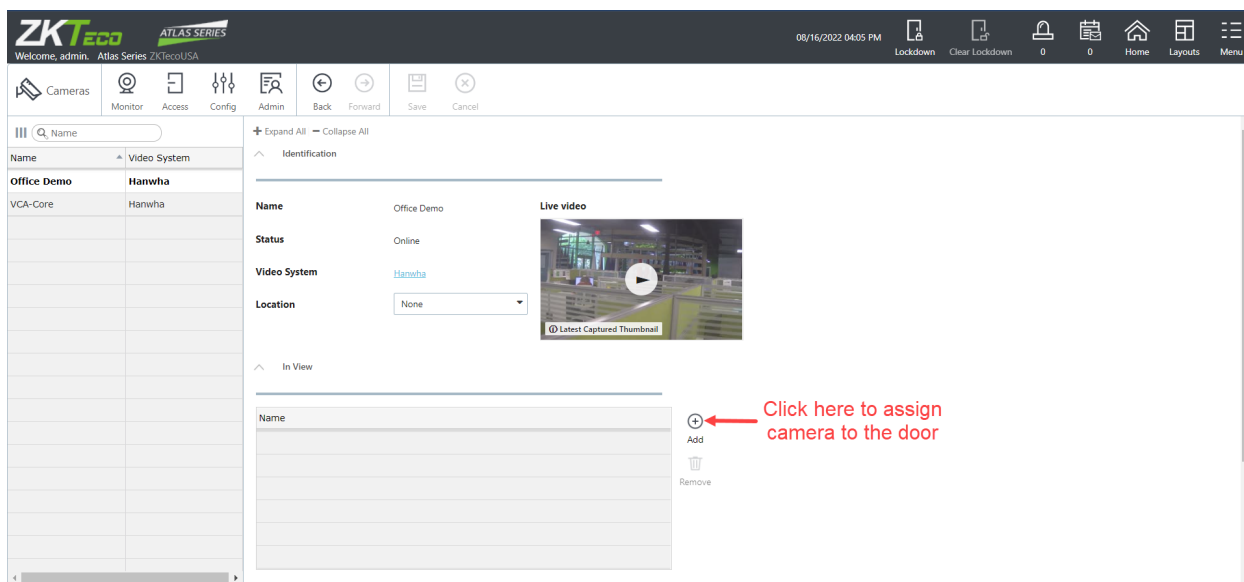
ZKTeco ATLAS SERIES
Welcome, admin. Atlas Series ZKTecoUSA

08/16/2022 04:05 PM Lockdown Clear Lockdown 0 0 Home Layouts Menu

Cameras Monitor Access Config Admin Back Forward Save Cancel

Name

| Name | Video System |
|---|---|
| Office Demo | Hanwha |
| VCA-Core | Hanwha |

+ Expand All − Collapse All

Identification

Name Office Demo
Status Online
Video System Hanwha
Location None

Live video
Latest Captured Thumbnail

In View

Name

Add
Remove

Click here to assign camera to the door